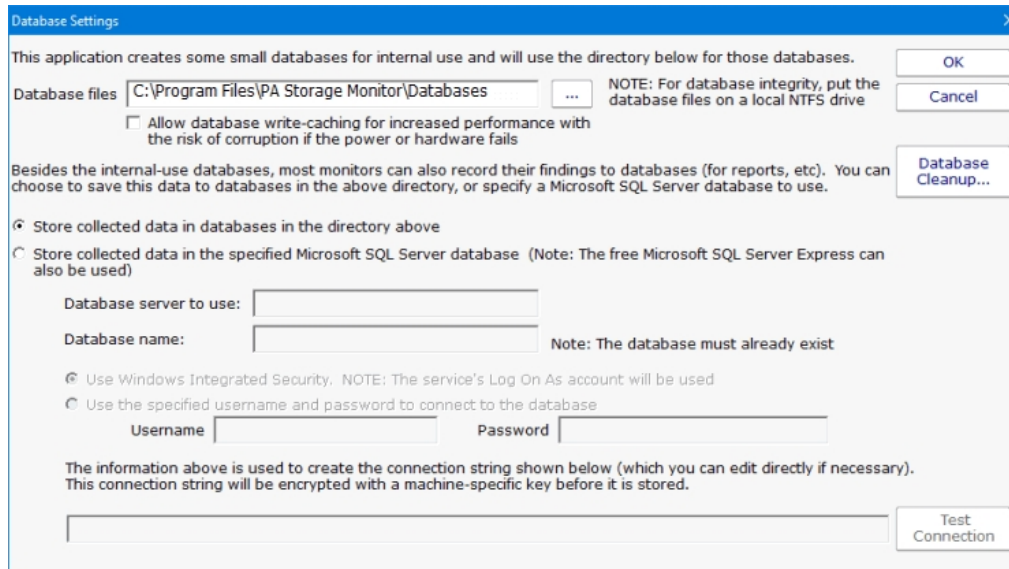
Database Settings

This application creates some small databases for internal use and will use the directory below for those databases.

OK

Database files C:\Program Files\PA Storage Monitor\Databases ...

NOTE: For database integrity, put the database files on a local NTFS drive

Cancel

Allow database write-caching for increased performance with the risk of corruption if the power or hardware fails

Besides the internal-use databases, most monitors can also record their findings to databases (for reports, etc). You can choose to save this data to databases in the above directory, or specify a Microsoft SQL Server database to use.

Database Cleanup...

Store collected data in databases in the directory above

Store collected data in the specified Microsoft SQL Server database (Note: The free Microsoft SQL Server Express can also be used)

Database server to use:

Database name:

Note: The database must already exist

Use Windows Integrated Security. NOTE: The service's Log On As account will be used

Use the specified username and password to connect to the database

Username

Password

The information above is used to create the connection string shown below (which you can edit directly if necessary). This connection string will be encrypted with a machine-specific key before it is stored.

Test Connection